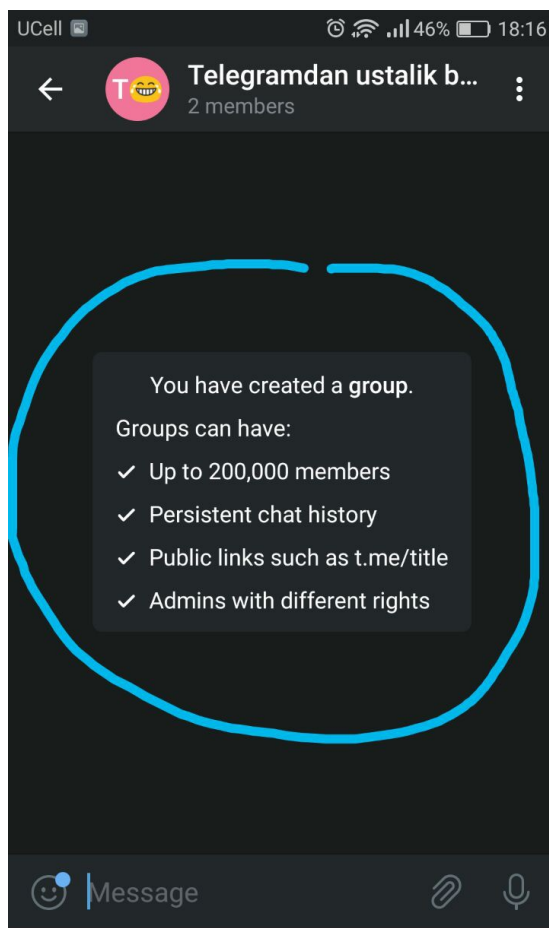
UCell 46% 18:16

T😂 Telegramdan ustalik b...
2 members

You have created a group.
Groups can have:
✓ Up to 200,000 members
✓ Persistent chat history
✓ Public links such as t.me/title
✓ Admins with different rights

Message